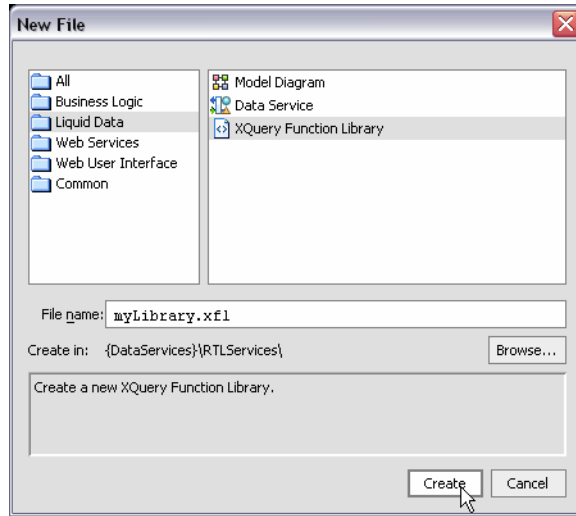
New File

All
Business Logic
Liquid Data
Web Services
Web User Interface
Common

Model Diagram
Data Service
XQuery Function Library

File name: myLibrary.xfl

Create in: {DataServices}\RTLServices\

Browse...

Create a new XQuery Function Library.

Create
Cancel